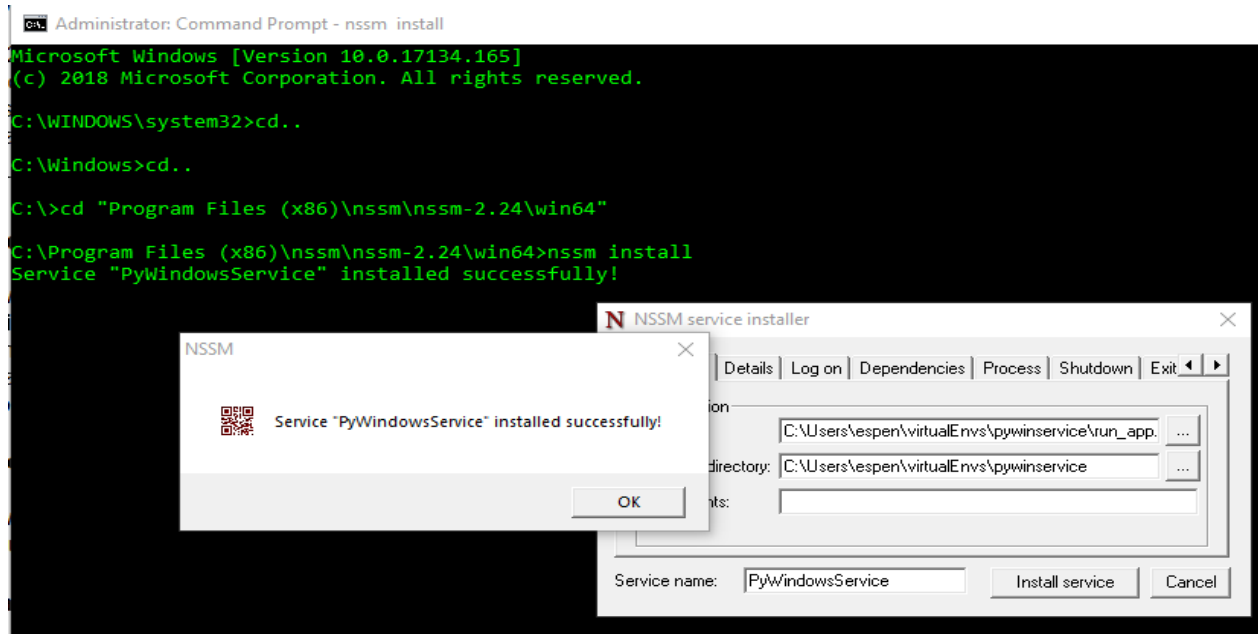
Administrator: Command Prompt - nssm install

Microsoft Windows [Version 10.0.17134.165]
(c) 2018 Microsoft Corporation. All rights reserved.

C:\WINDOWS\system32>cd..

C:\Windows>cd..

C:\>cd "Program Files (x86)\nssm\nssm-2.24\win64"

C:\Program Files (x86)\nssm\nssm-2.24\win64>nssm install
Service "PyWindowsService" installed successfully!

NSSM service installer

Details | Log on | Dependencies | Process | Shutdown | Exit

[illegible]ion

C:\Users\espen\virtualEnvs\pywinservice\run_app. ...

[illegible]directory: C:\Users\espen\virtualEnvs\pywinservice ...

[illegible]nts:

Service name: PyWindowsService

Install service

Cancel

NSSM

Service "PyWindowsService" installed successfully!

OK